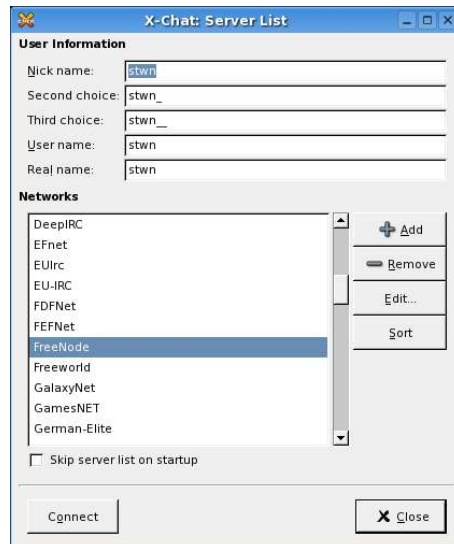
X-Chat: Server List

User Information

Nick name: stwn

Second choice: stwn_

Third choice: stwn__

User name: stwn

Real name: stwn

Networks

DeepIRC
EFnet
EUIrc
EU-IRC
FDFNet
FEFNet
FreeNode
Freeworld
GalaxyNet
GamesNET
German-Elite

Add
Remove
Edit...
Sort

Skip server list on startup

Connect

Close